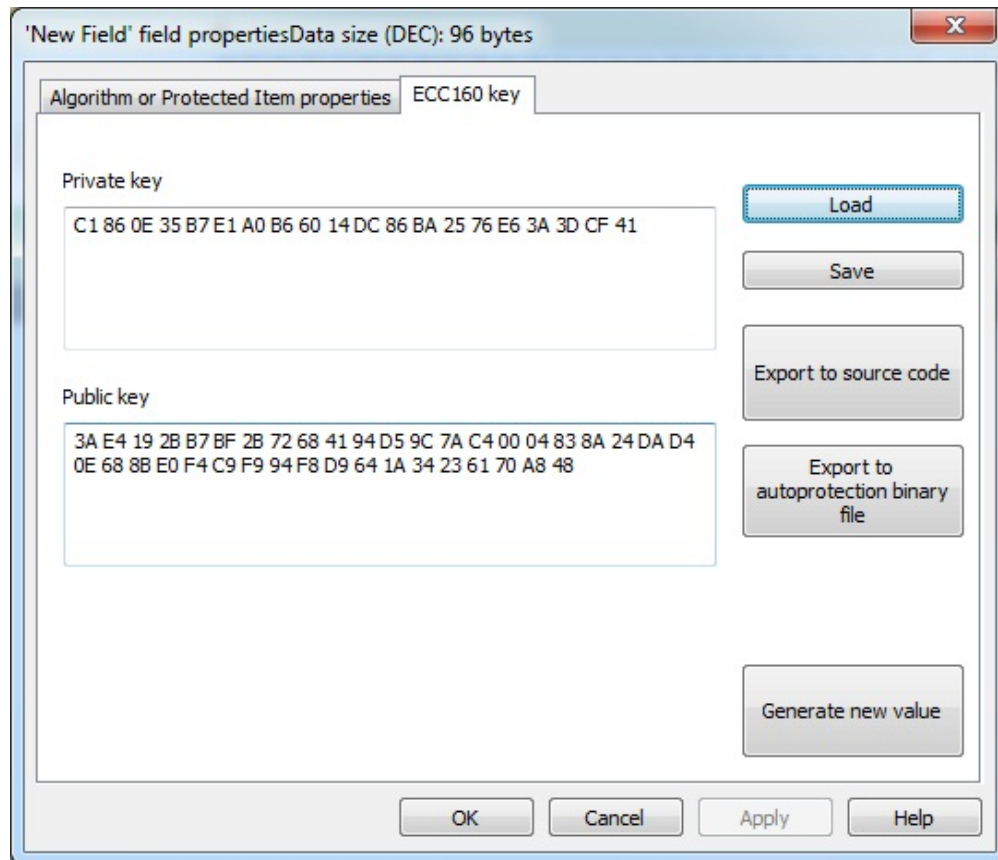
'New Field' field propertiesData size (DEC): 96 bytes

Algorithm or Protected Item properties | ECC160 key

Private key

C1 86 0E 35 B7 E1 A0 B6 60 14 DC 86 BA 25 76 E6 3A 3D CF 41

Public key

3A E4 19 2B B7 BF 2B 72 68 41 94 D5 9C 7A C4 00 04 83 8A 24 DA D4 0E 68 8B E0 F4 C9 F9 94 F8 D9 64 1A 34 23 61 70 A8 48

Load

Save

Export to source code

Export to autoprotection binary file

Generate new value

OK

Cancel

Apply

Help